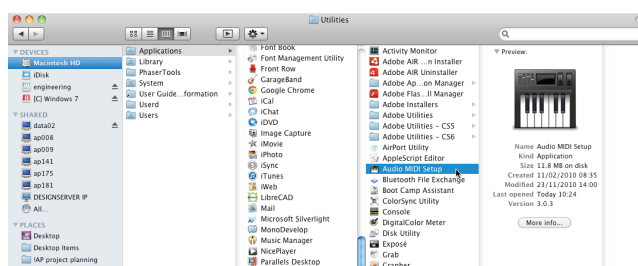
Utilities

▼ DEVICES
Macintosh HD
iDisk
engineering
[C] Windows 7
▼ SHARED
data02
ap008
ap009
ap141
ap175
ap181
DESIGNSERVER IP
All...
▼ PLACES
Desktop
Desktop Items
IAP project planning

Applications
Library
PhaserTools
System
User Guide...formation
Userd
Users

Font Book
Font Management Utility
Front Row
GarageBand
Google Chrome
iCal
iChat
iDVD
Image Capture
iMovie
iPhoto
iSync
iTunes
iWeb
LibreCAD
Mail
Microsoft Silverlight
MonoDevelop
Music Manager
NicePlayer
Parallels Desktop

Activity Monitor
Adobe AIR ...n Installer
Adobe AIR Uninstaller
Adobe Ap...on Manager
Adobe Flas...ll Manager
Adobe Installers
Adobe Utilities
Adobe Utilities – CS5
Adobe Utilities – CS6
AirPort Utility
AppleScript Editor
Audio MIDI Setup
Bluetooth File Exchange
Boot Camp Assistant
ColorSync Utility
Console
DigitalColor Meter
Disk Utility
Exposé
Grab
Grapher

▼ Preview:

Name Audio MIDI Setup
Kind Application
Size 11.8 MB on disk
Created 11/02/2010 08:36
Modified 23/11/2010 14:00
Last opened Today 10:24
Version 3.0.3
More info...